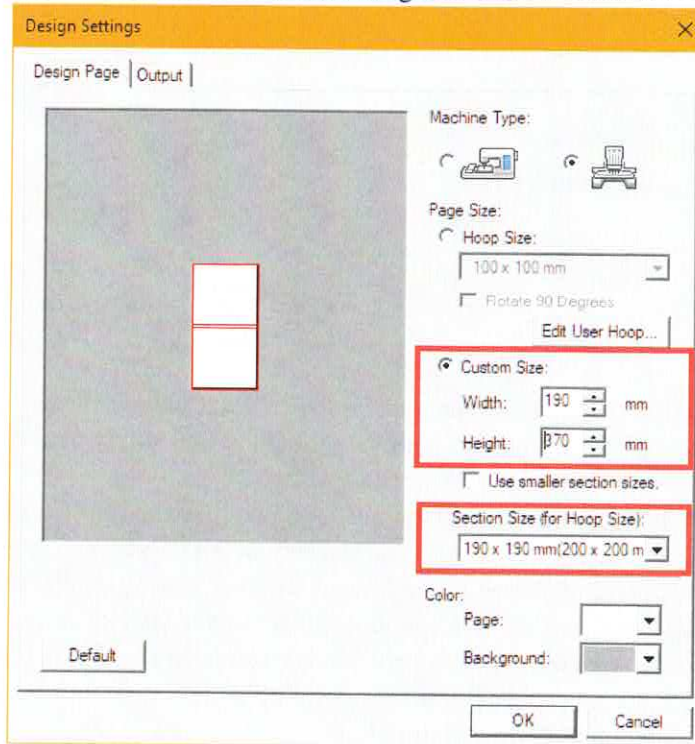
Design Settings

Design Page | Output

Machine Type:

Page Size:

Hoop Size:

100 x 100 mm

Rotate 90 Degrees

Edit User Hoop...

Custom Size:

Width: 190 mm

Height: 370 mm

Use smaller section sizes.

Section Size (for Hoop Size):

190 x 190 mm(200 x 200 m

Color:

Page:

Background:

Default

OK

Cancel